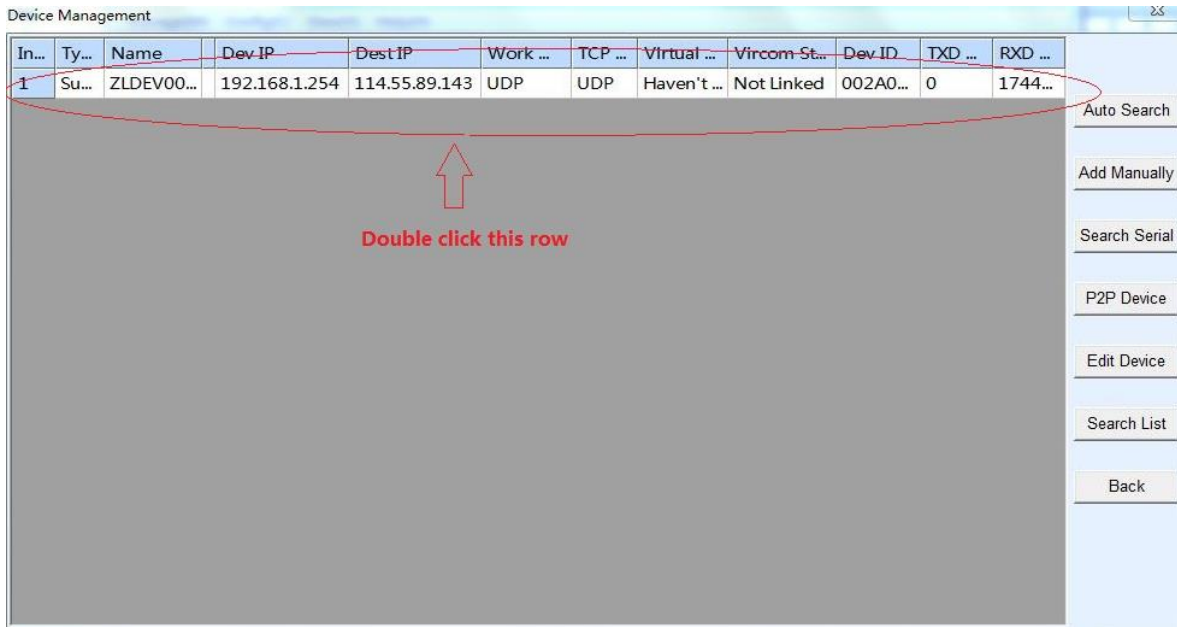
Device Management

| In... | Ty... | Name | Dev IP | Dest IP | Work ... | TCP ... | Virtual ... | Vircom St... | Dev ID | TXD ... | RXD ... |
|---|---|---|---|---|---|---|---|---|---|---|---|
| 1 | Su... | ZLDEV00... | 192.168.1.254 | 114.55.89.143 | UDP | UDP | Haven't ... | Not Linked | 002A0... | 0 | 1744... |

Double click this row

Auto Search

Add Manually

Search Serial

P2P Device

Edit Device

Search List

Back